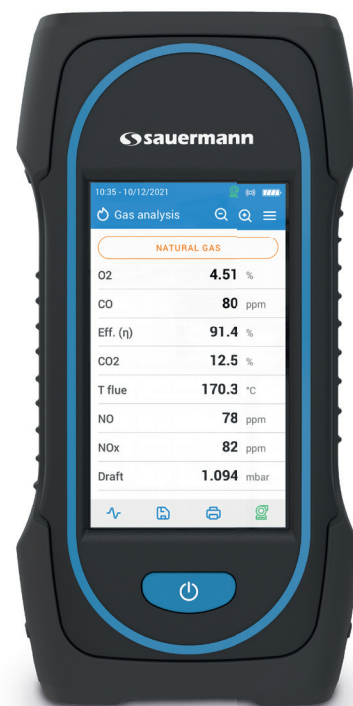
sauermann

10:35 - 10/12/2021

Gas analysis

NATURAL GAS

| | | |
|---|---|---|
| O2 | 4.51 | % |
| CO | 80 | ppm |
| Eff. (η) | 91.4 | % |
| CO2 | 12.5 | % |
| T flue | 170.3 | °C |
| NO | 78 | ppm |
| NOx | 82 | ppm |
| Draft | 1.094 | mbar |